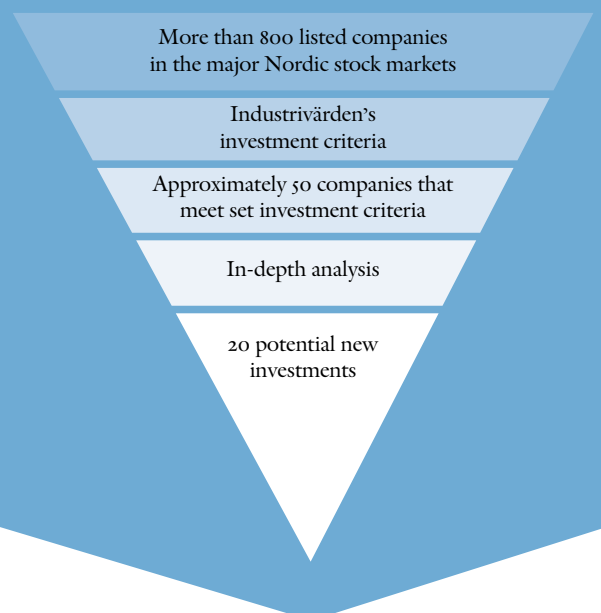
More than 800 listed companies in the major Nordic stock markets

Industrivärden's investment criteria

Approximately 50 companies that meet set investment criteria

In-depth analysis

20 potential new investments